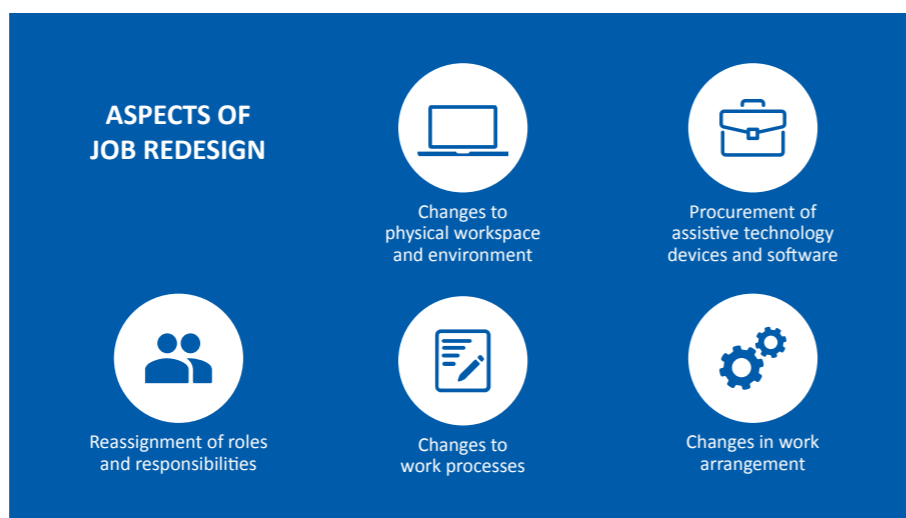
ASPECTS OF JOB REDESIGN

Changes to physical workspace and environment

Procurement of assistive technology devices and software

Reassignment of roles and responsibilities

Changes to work processes

Changes in work arrangement